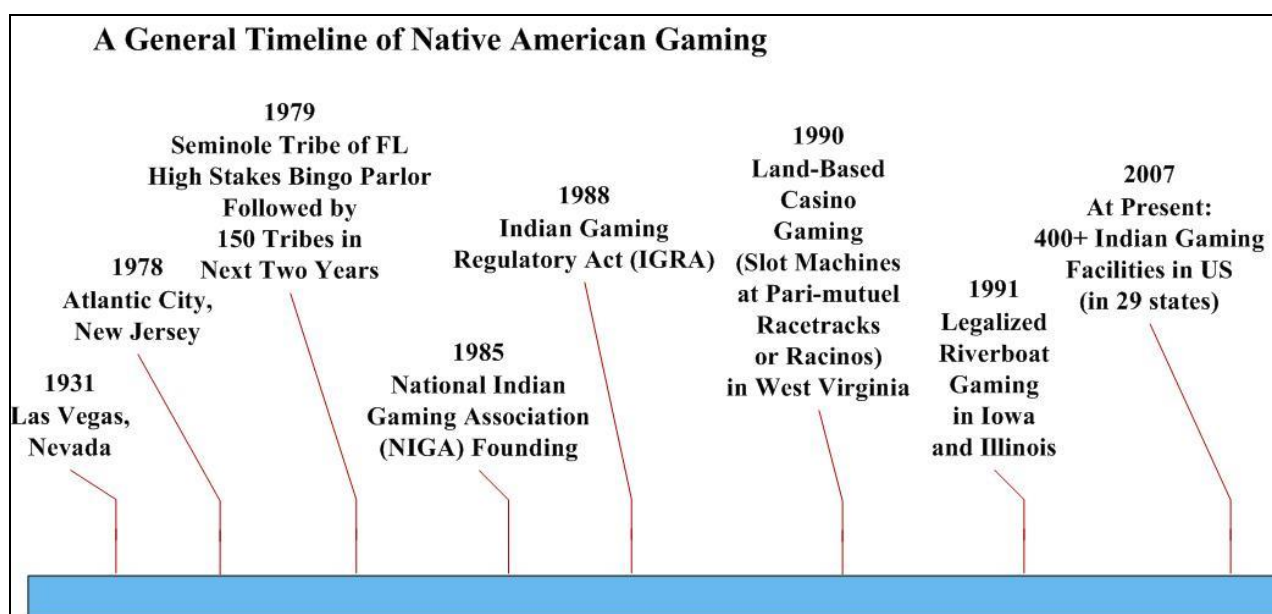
A General Timeline of Native American Gaming

1931
Las Vegas, Nevada

1978
Atlantic City, New Jersey

1979
Seminole Tribe of FL High Stakes Bingo Parlor Followed by 150 Tribes in Next Two Years

1985
National Indian Gaming Association (NIGA) Founding

1988
Indian Gaming Regulatory Act (IGRA)

1990
Land-Based Casino Gaming (Slot Machines at Pari-mutuel Racetracks or Racinos) in West Virginia

1991
Legalized Riverboat Gaming in Iowa and Illinois

2007
At Present: 400+ Indian Gaming Facilities in US (in 29 states)